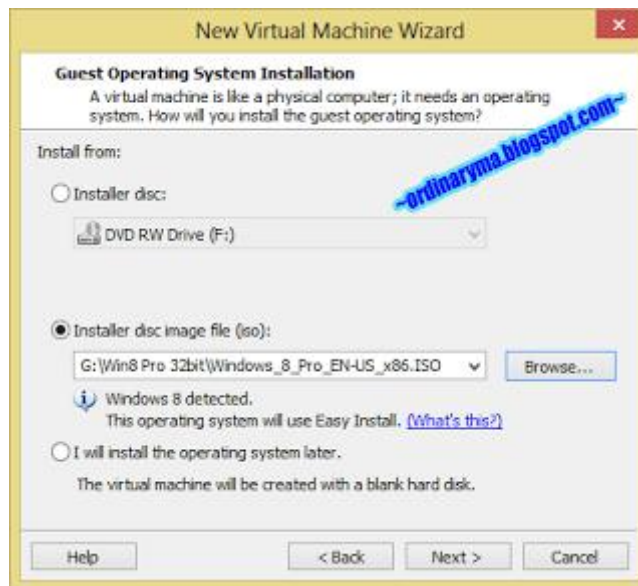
New Virtual Machine Wizard

Guest Operating System Installation
A virtual machine is like a physical computer; it needs an operating system. How will you install the guest operating system?

~ordinaryma.blogspot.com~

Install from:

Installer disc:

DVD RW Drive (F:)

Installer disc image file (iso):

G:\Win8 Pro 32bit\Windows_8_Pro_EN-US_x86.ISO

Browse...

Windows 8 detected.
This operating system will use Easy Install. (What's this?)

I will install the operating system later.

The virtual machine will be created with a blank hard disk.

Help

< Back

Next >

Cancel